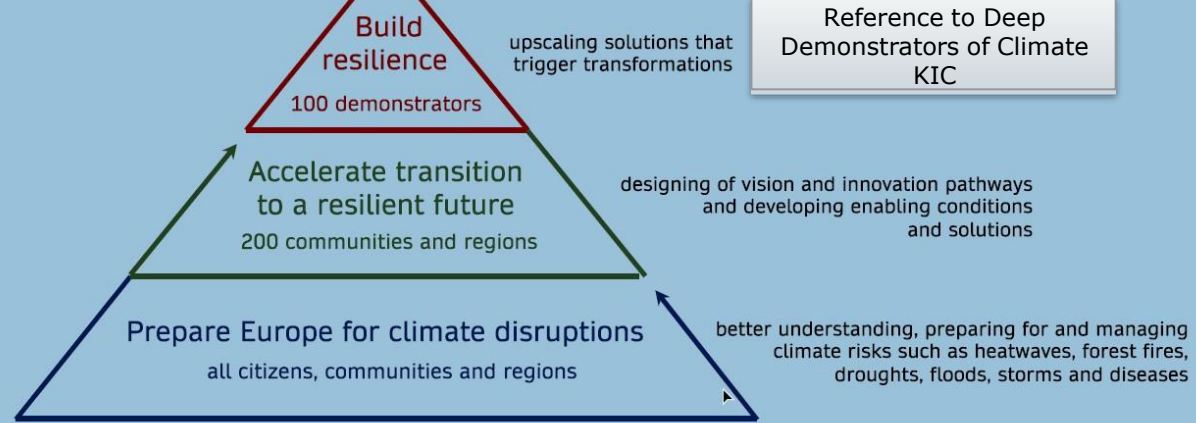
Build resilience

100 demonstrators

upscaling solutions that trigger transformations

Reference to Deep Demonstrators of Climate KIC

Accelerate transition to a resilient future

200 communities and regions

designing of vision and innovation pathways and developing enabling conditions and solutions

Prepare Europe for climate disruptions

all citizens, communities and regions

better understanding, preparing for and managing climate risks such as heatwaves, forest fires, droughts, floods, storms and diseases